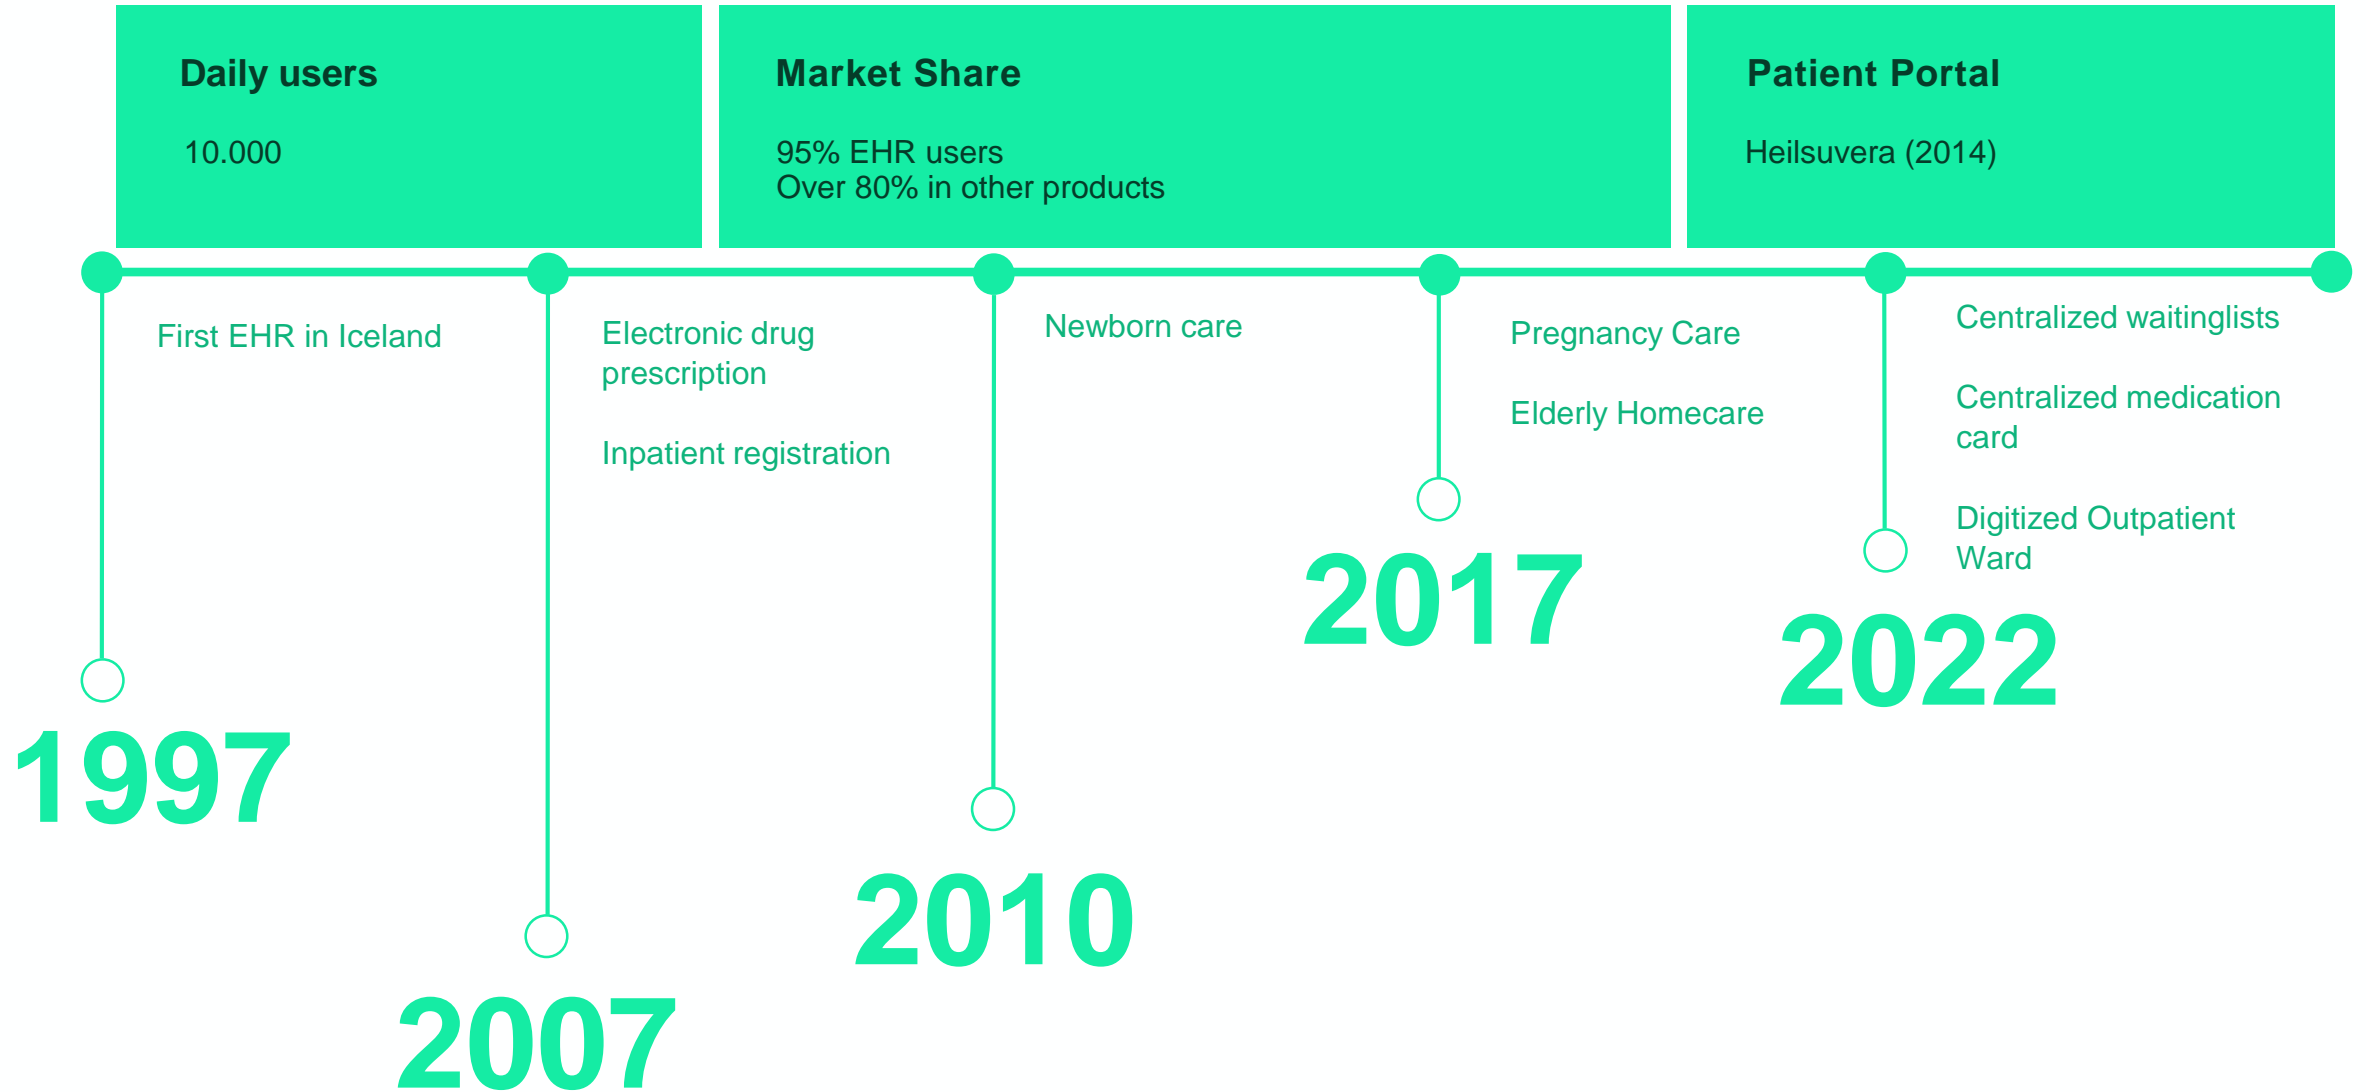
Daily users

10.000

Market Share

95% EHR users
Over 80% in other products

Patient Portal

Heilsuvera (2014)

First EHR in Iceland

1997

Electronic drug prescription

Inpatient registration

2007

Newborn care

2010

Pregnancy Care

Elderly Homecare

2017

Centralized waitinglists

Centralized medication card

Digitized Outpatient Ward

2022